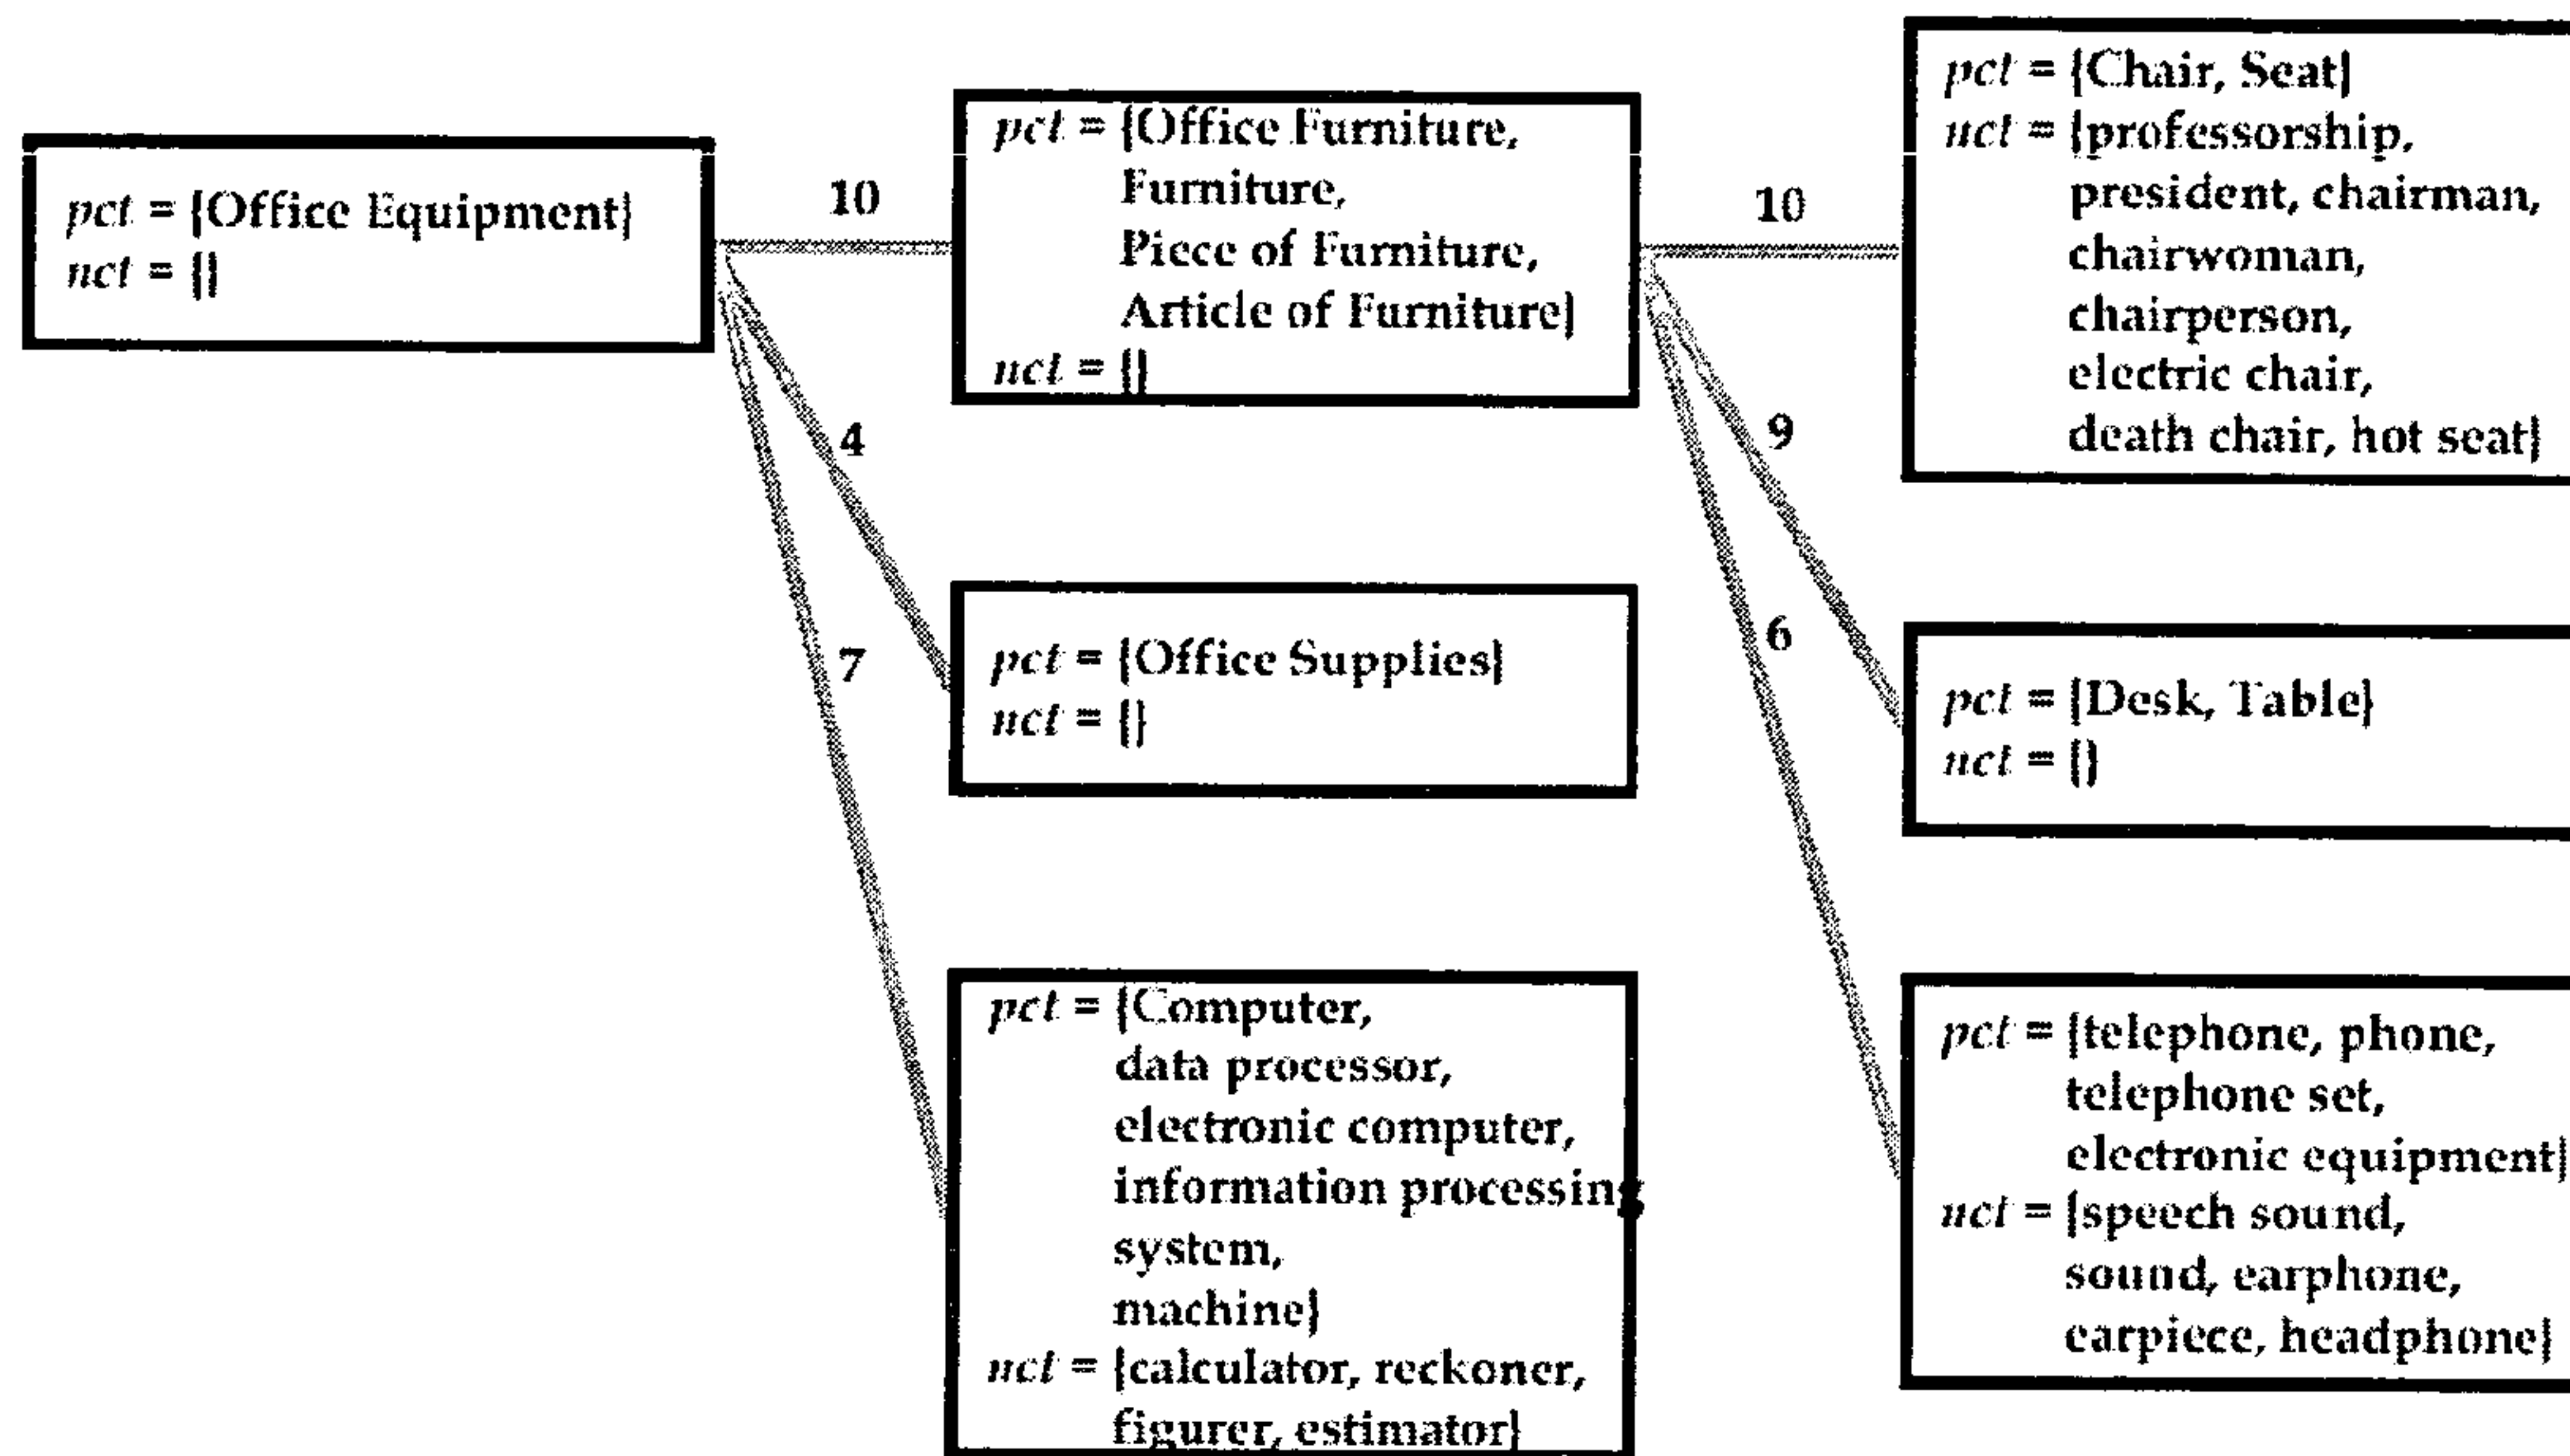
pct = {Office Equipment}
nct = {}

10

pct = {Office Furniture, Furniture, Piece of Furniture, Article of Furniture}
nct = {}

4

7

pct = {Office Supplies}
nct = {}

pct = {Computer, data processor, electronic computer, information processing system, machine}
nct = {calculator, reckoner, figurer, estimator}

10

9

6

pct = {Chair, Seat}
nct = {professorship, president, chairman, chairwoman, chairperson, electric chair, death chair, hot seat}

pct = {Desk, Table}
nct = {}

pct = {telephone, phone, telephone set, electronic equipment}
nct = {speech sound, sound, earphone, earpiece, headphone}